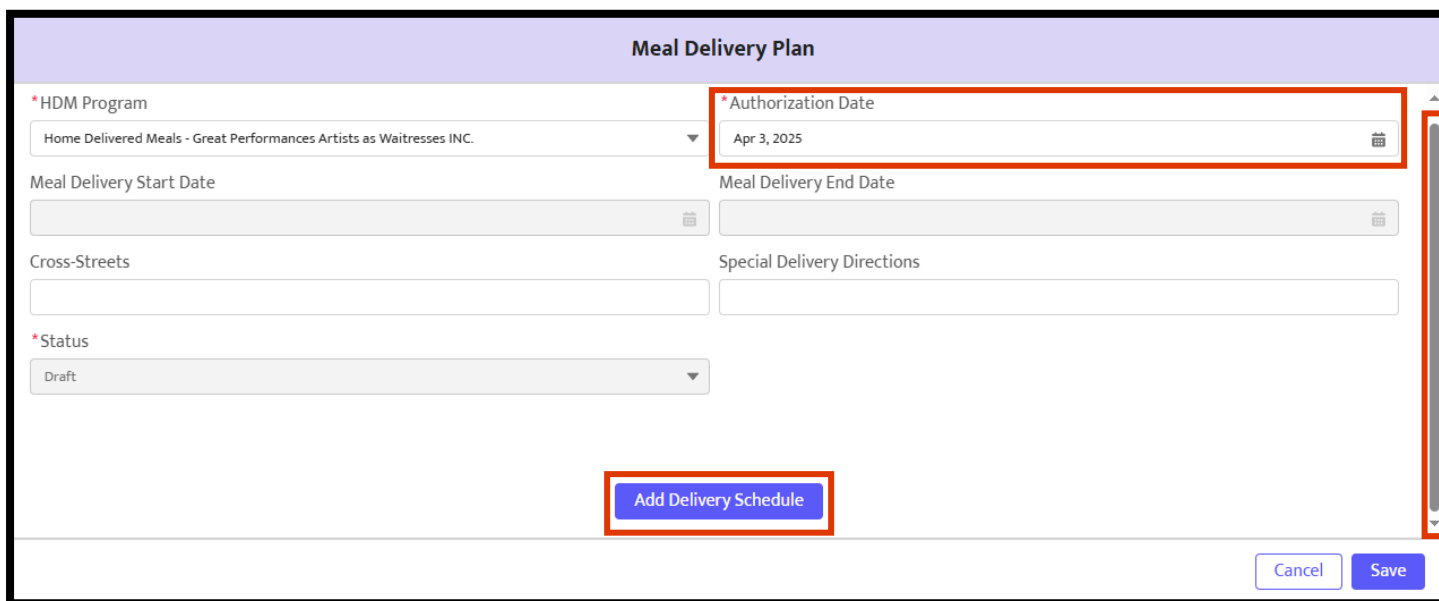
Meal Delivery Plan

*HDM Program
Home Delivered Meals - Great Performances Artists as Waitresses INC.

*Authorization Date
Apr 3, 2025

Meal Delivery Start Date

Meal Delivery End Date

Cross-Streets

Special Delivery Directions

*Status
Draft

Add Delivery Schedule

Cancel
Save